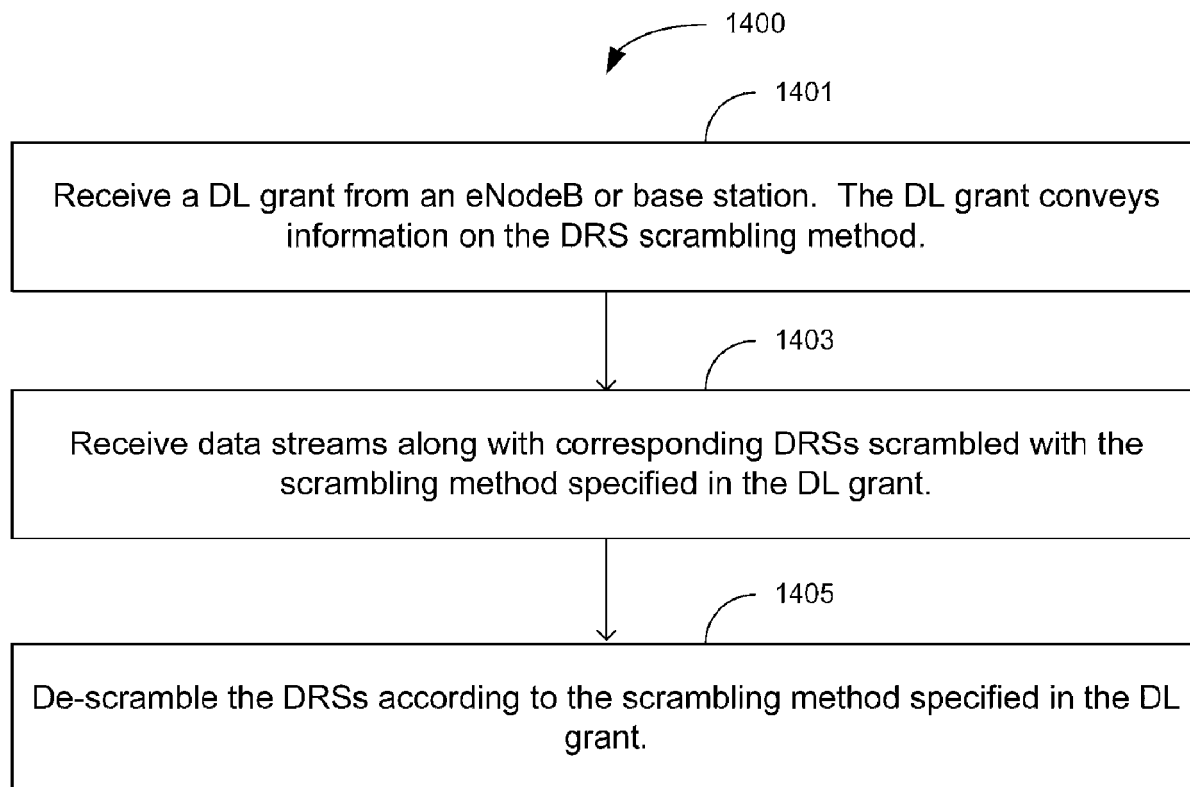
1400

1401

Receive a DL grant from an eNodeB or base station. The DL grant conveys information on the DRS scrambling method.

1403

Receive data streams along with corresponding DRSs scrambled with the scrambling method specified in the DL grant.

1405

De-scramble the DRSs according to the scrambling method specified in the DL grant.